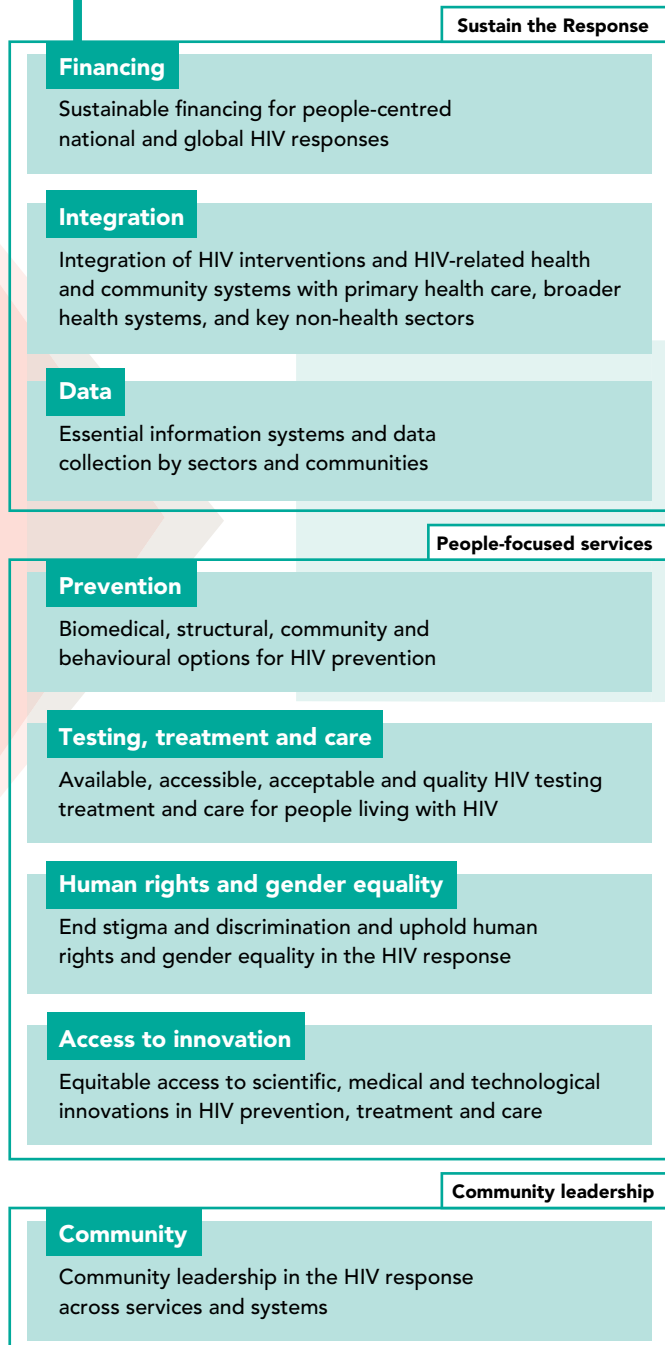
Sustain the Response

Financing

Sustainable financing for people-centred national and global HIV responses

Integration

Integration of HIV interventions and HIV-related health and community systems with primary health care, broader health systems, and key non-health sectors

Data

Essential information systems and data collection by sectors and communities

People-focused services

Prevention

Biomedical, structural, community and behavioural options for HIV prevention

Testing, treatment and care

Available, accessible, acceptable and quality HIV testing treatment and care for people living with HIV

Human rights and gender equality

End stigma and discrimination and uphold human rights and gender equality in the HIV response

Access to innovation

Equitable access to scientific, medical and technological innovations in HIV prevention, treatment and care

Community leadership

Community

Community leadership in the HIV response across services and systems